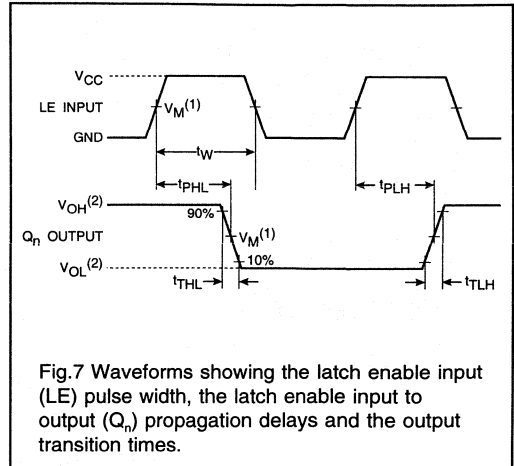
$V_{CC}$
LE INPUT
GND
$V_M^{(1)}$
$t_W$
$t_{PHL}$
$t_{PLH}$
$V_{OH}^{(2)}$
90%
$Q_n$ OUTPUT
$V_M^{(1)}$
$V_{OL}^{(2)}$
10%
$t_{THL}$
$t_{TLH}$

Fig.7 Waveforms showing the latch enable input (LE) pulse width, the latch enable input to output ($Q_n$) propagation delays and the output transition times.